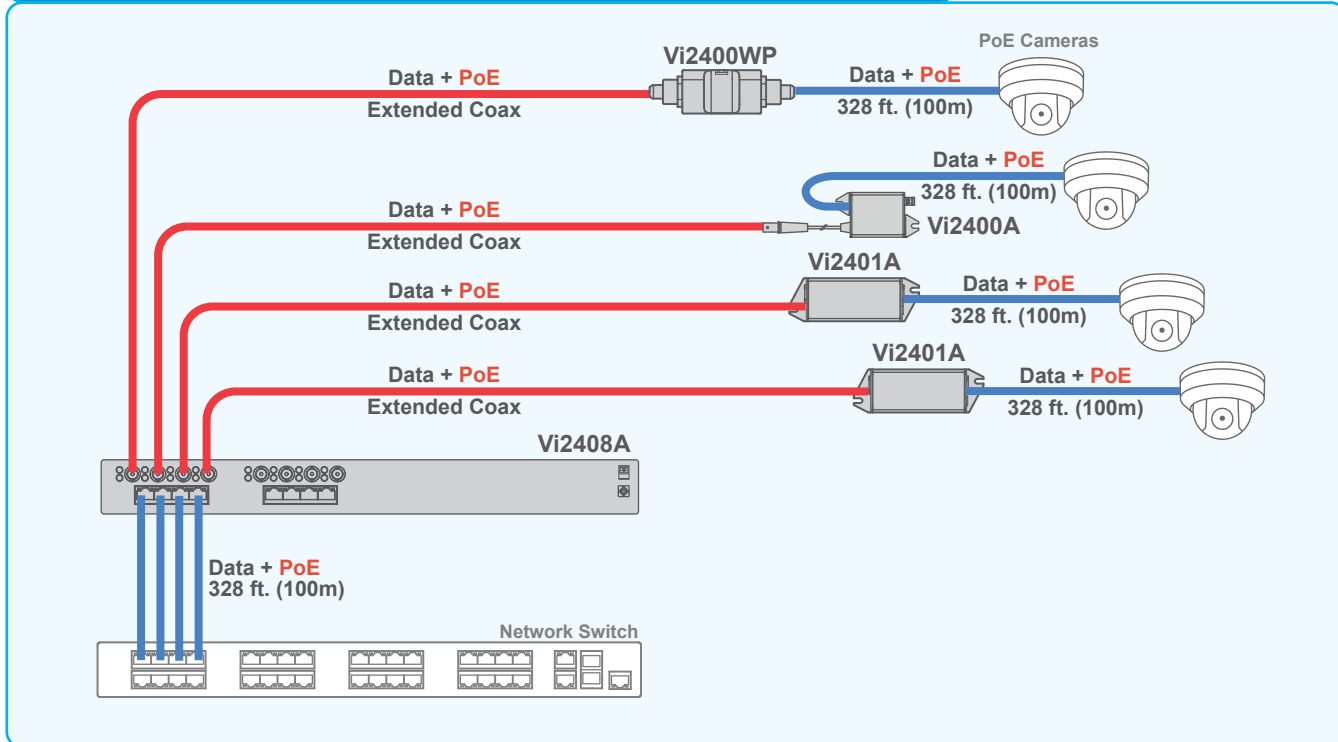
PoE Cameras

Data + PoE
Extended Coax

Vi2400WP

Data + PoE
328 ft. (100m)

Data + PoE
328 ft. (100m)

Data + PoE
Extended Coax

Vi2400A

Vi2401A

Data + PoE
Extended Coax

Data + PoE
328 ft. (100m)

Vi2401A

Data + PoE
Extended Coax

Data + PoE
328 ft. (100m)

Vi2408A

Data + PoE
328 ft. (100m)

Network Switch